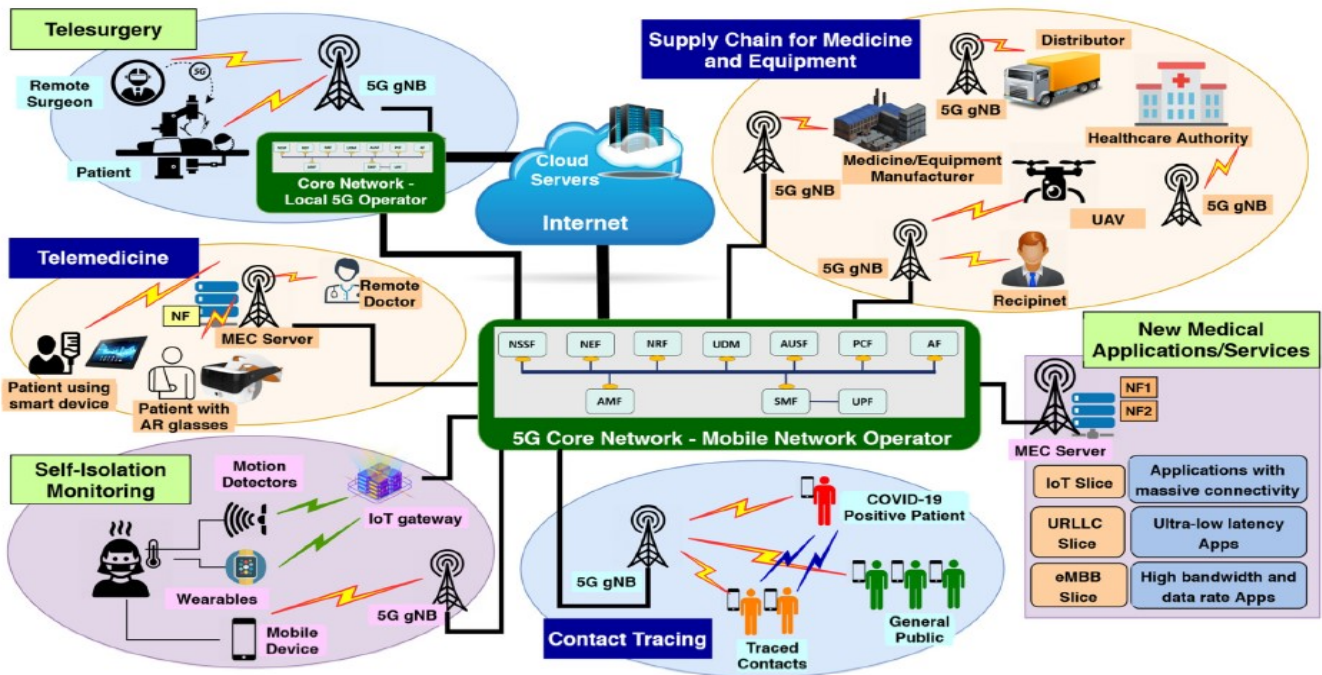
Telesurgery

Remote Surgeon

5G

Patient

5G gNB

Core Network - Local 5G Operator

Cloud Servers

Internet

Supply Chain for Medicine and Equipment

Distributor

5G gNB

Healthcare Authority

Medicine/Equipment Manufacturer

5G gNB

UAV

5G gNB

5G gNB

Recipinet

Telemedicine

Remote Doctor

NF

MEC Server

Patient using smart device

Patient with AR glasses

NSSF NEF NRF UDM AUSF PCF AF

AMF SMF UPF

5G Core Network - Mobile Network Operator

New Medical Applications/Services

NF1

NF2

MEC Server

| IoT Slice | Applications with massive connectivity |
|---|---|
| URLLC Slice | Ultra-low latency Apps |
| eMBB Slice | High bandwidth and data rate Apps |

Self-Isolation Monitoring

Motion Detectors

IoT gateway

Wearables

Mobile Device

5G gNB

5G gNB

COVID-19 Positive Patient

General Public

Traced Contacts

Contact Tracing